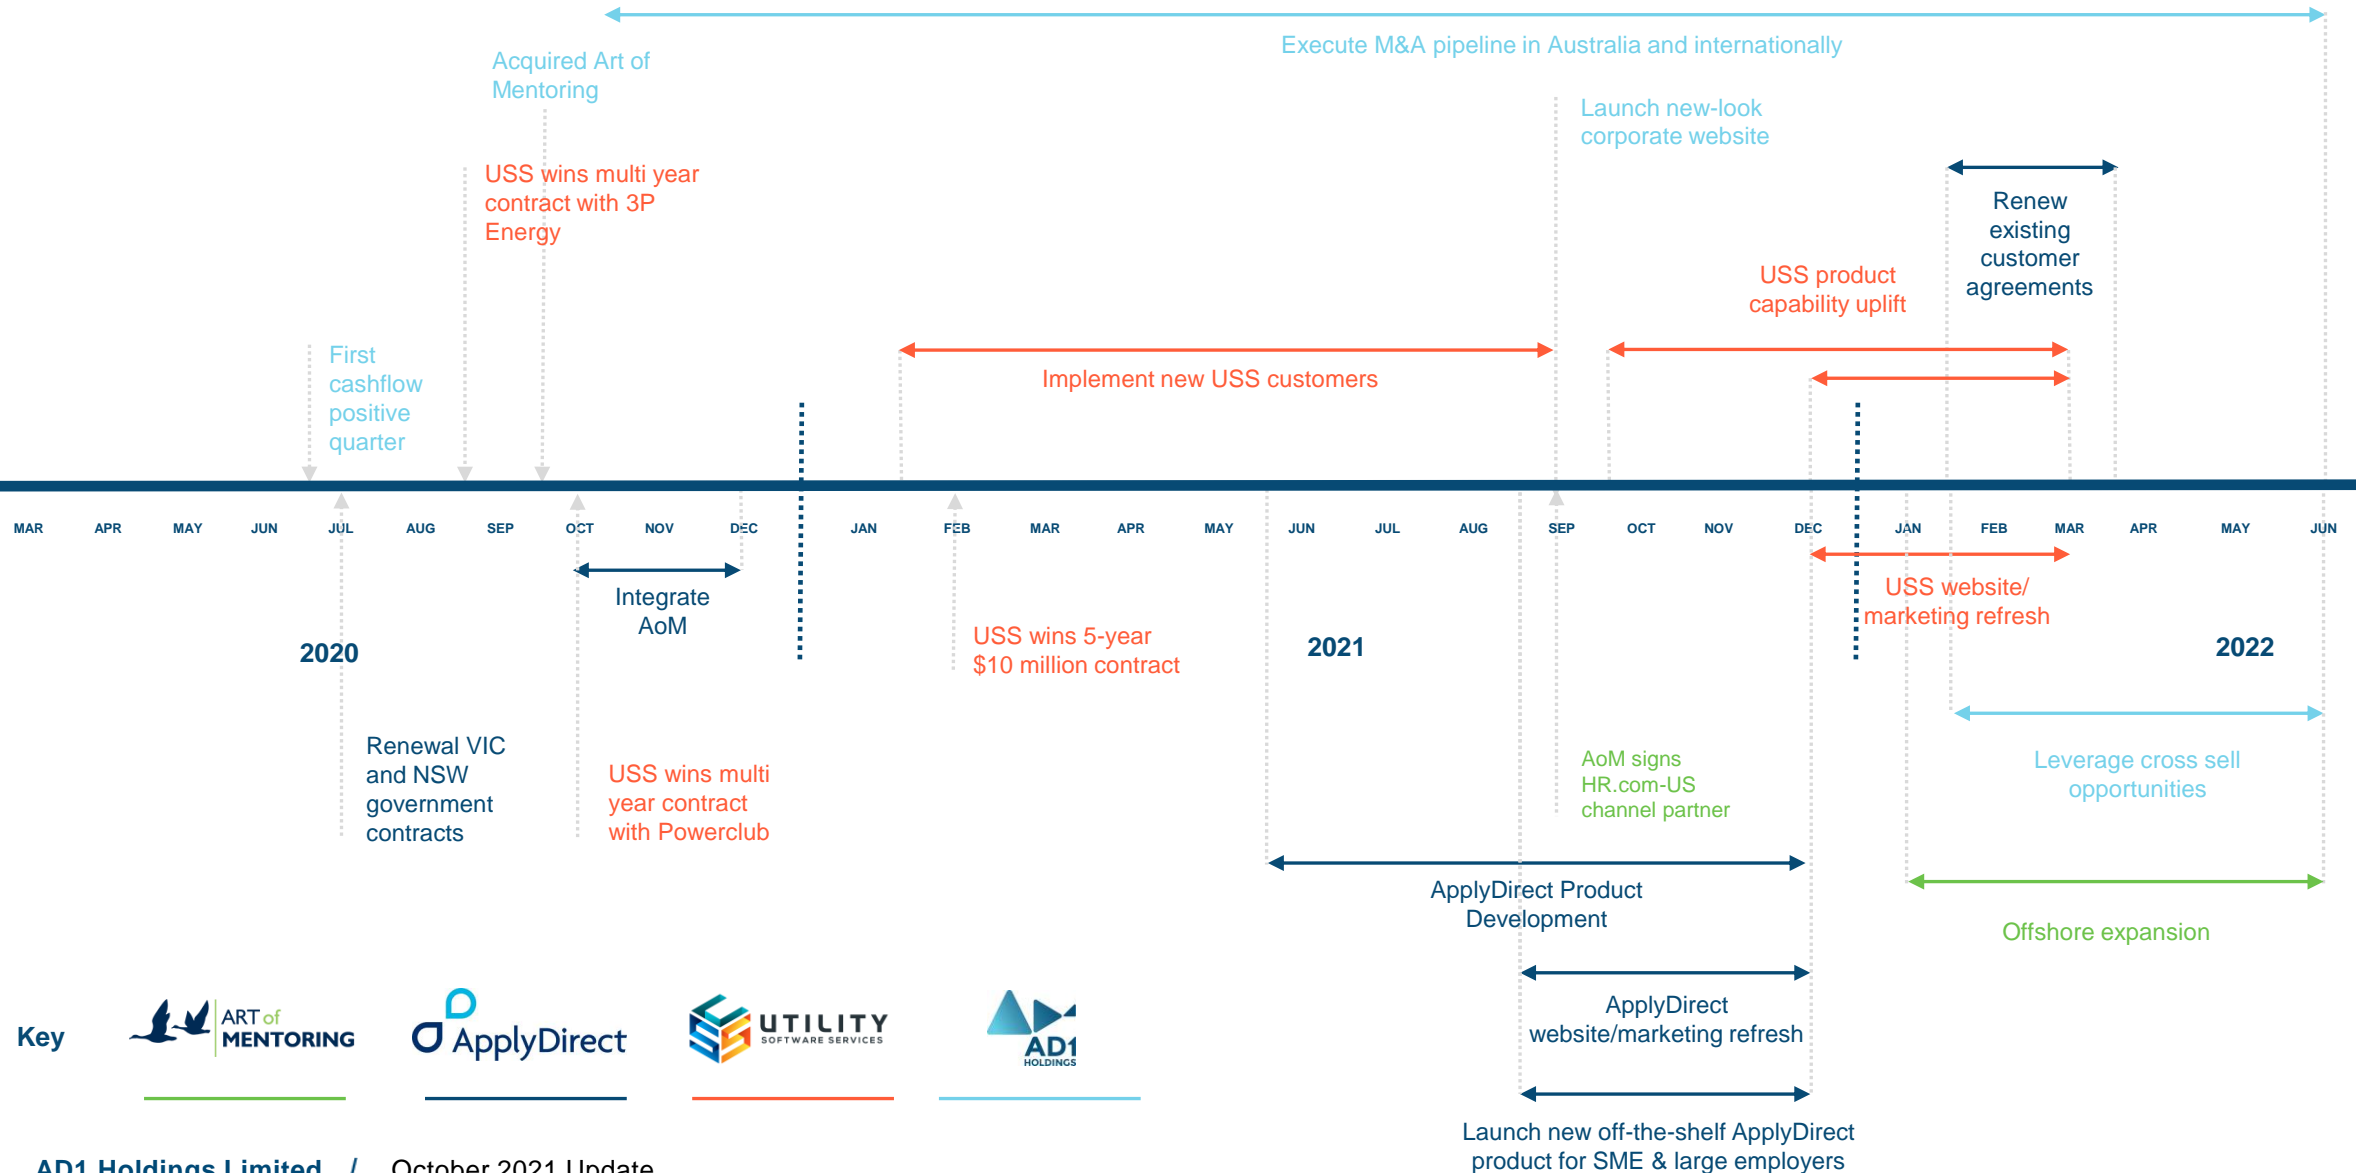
Execute M&A pipeline in Australia and internationally

Acquired Art of Mentoring

Launch new-look corporate website

USS wins multi year contract with 3P Energy

Renew existing customer agreements

USS product capability uplift

First cashflow positive quarter

Implement new USS customers

MAR APR MAY JUN JUL AUG SEP OCT NOV DEC JAN FEB MAR APR MAY JUN JUL AUG SEP OCT NOV DEC JAN FEB MAR APR MAY JUN

Integrate AoM

USS website/ marketing refresh

2020

USS wins 5-year $10 million contract

2021

2022

Renewal VIC and NSW government contracts

USS wins multi year contract with Powerclub

AoM signs HR.com-US channel partner

Leverage cross sell opportunities

ApplyDirect Product Development

Offshore expansion

Key

ART of MENTORING

ApplyDirect

UTILITY SOFTWARE SERVICES

AD1 HOLDINGS

ApplyDirect website/marketing refresh

Launch new off-the-shelf ApplyDirect product for SME & large employers

AD1 Holdings Limited / October 2021 Update